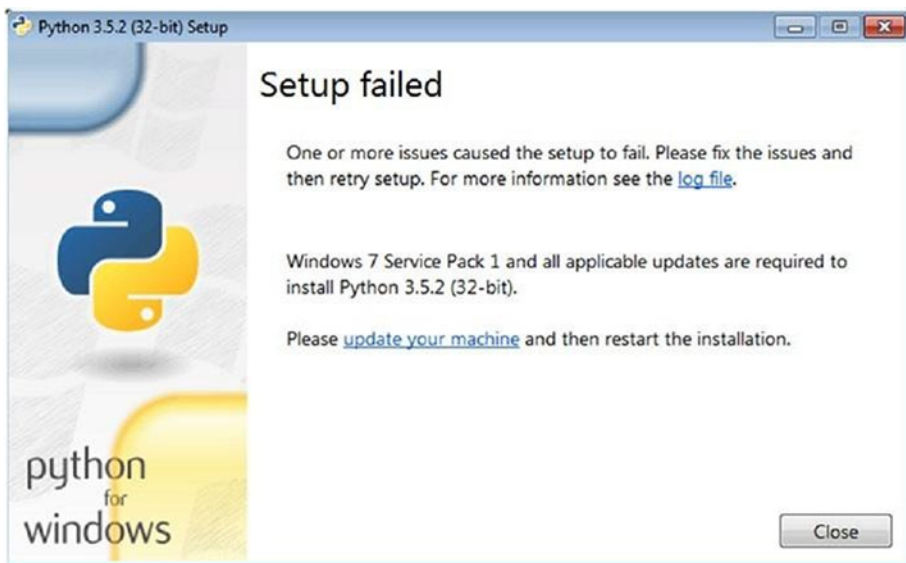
Python 3.5.2 (32-bit) Setup

Setup failed

One or more issues caused the setup to fail. Please fix the issues and then retry setup. For more information see the log file.

Windows 7 Service Pack 1 and all applicable updates are required to install Python 3.5.2 (32-bit).

Please update your machine and then restart the installation.

python for windows

Close